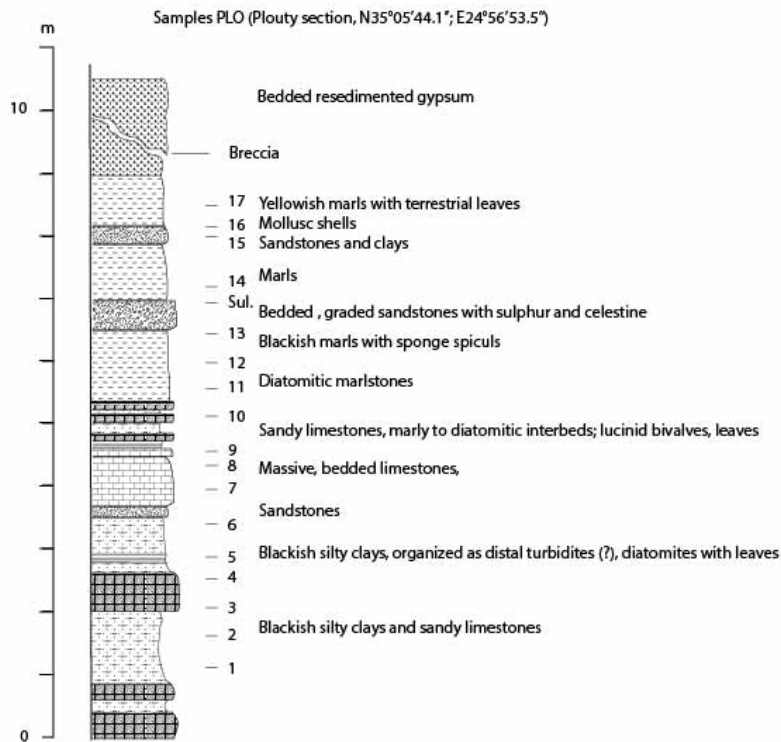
Samples PLO (Plouty section, N35°05'44.1"; E24°56'53.5")

m

10

0

Bedded resedimented gypsum

Breccia

17 Yellowish marls with terrestrial leaves
16 Mollusc shells
15 Sandstones and clays

14 Marls

Sul. Bedded , graded sandstones with sulphur and celestine

13 Blackish marls with sponge spiculs

12
11 Diatomitic marlstones

10
Sandy limestones, marly to diatomitic interbeds; lucinid bivalves, leaves
9
8 Massive, bedded limestones,
7

Sandstones
6

5 Blackish silty clays, organized as distal turbidites (?), diatomites with leaves
4

3

2 Blackish silty clays and sandy limestones

1